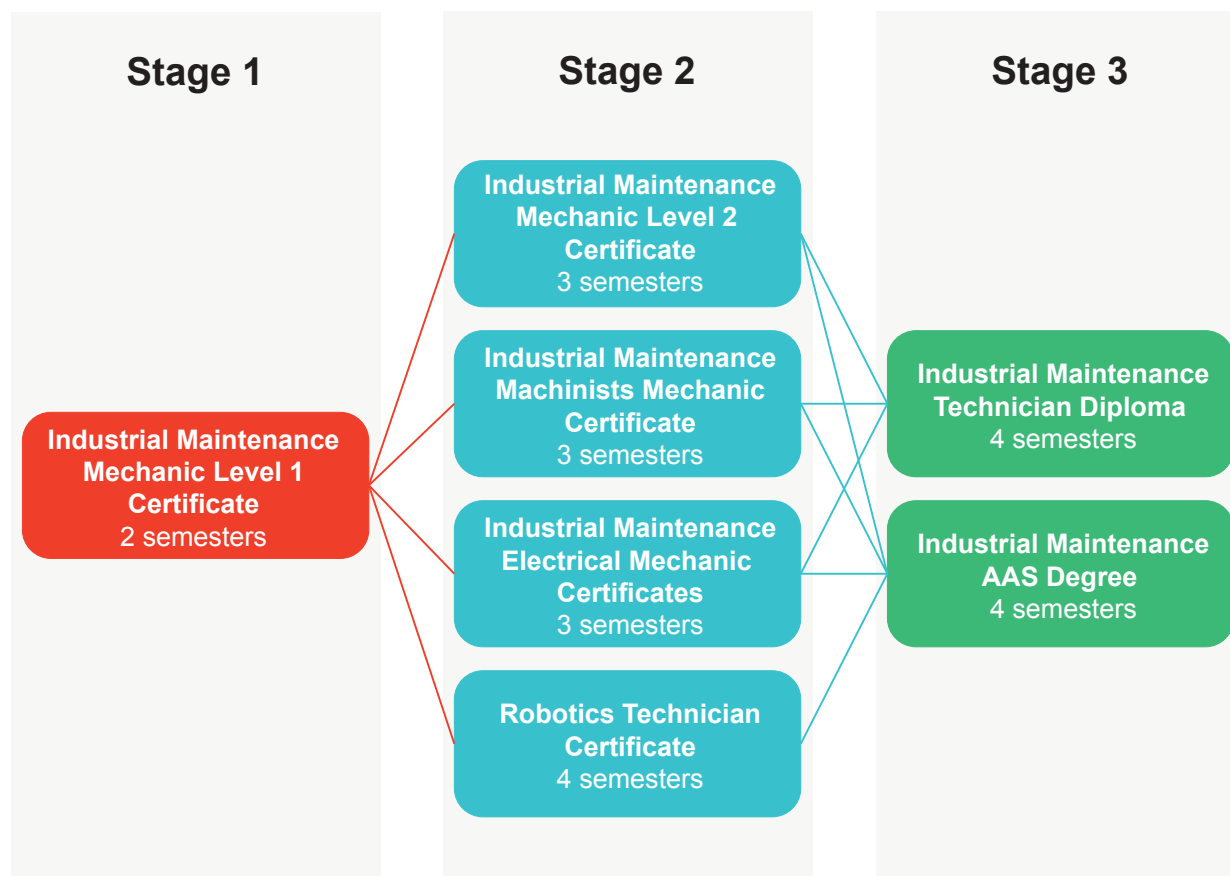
Stage 1

Stage 2

Stage 3

Industrial Maintenance Mechanic Level 1 Certificate
2 semesters

Industrial Maintenance Mechanic Level 2 Certificate
3 semesters

Industrial Maintenance Machinists Mechanic Certificate
3 semesters

Industrial Maintenance Electrical Mechanic Certificates
3 semesters

Robotics Technician Certificate
4 semesters

Industrial Maintenance Technician Diploma
4 semesters

Industrial Maintenance AAS Degree
4 semesters